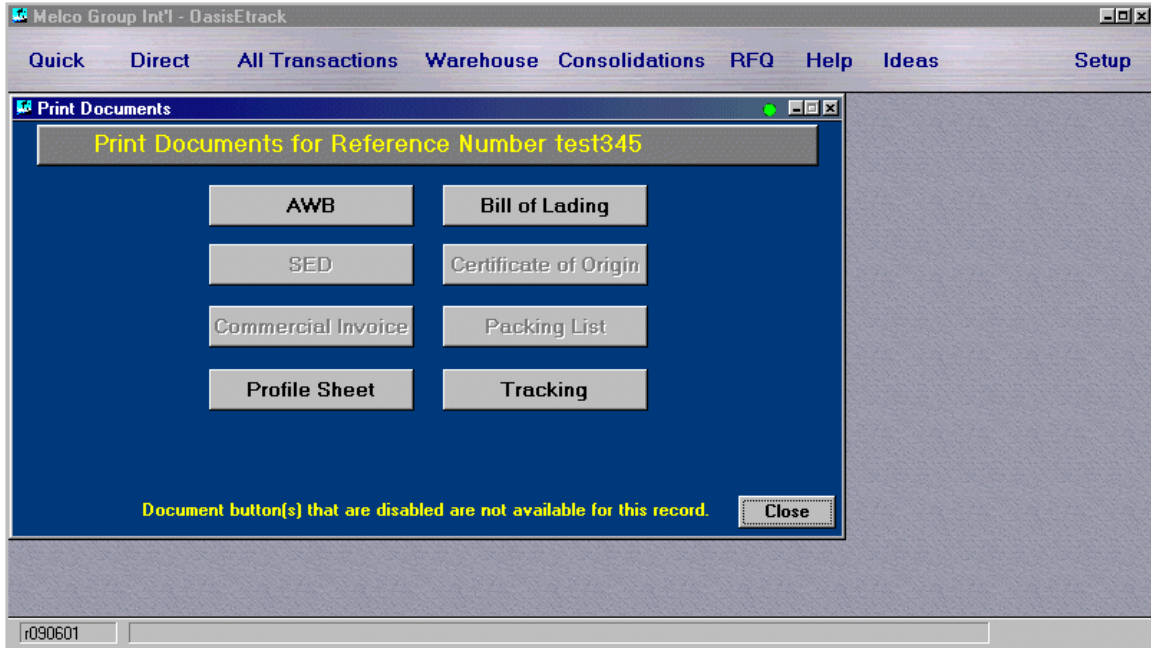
Melco Group Int'l - OasisEtrack

Quick Direct All Transactions Warehouse Consolidations RFQ Help Ideas Setup

Print Documents

Print Documents for Reference Number test345

AWB

Bill of Lading

SED

Certificate of Origin

Commercial Invoice

Packing List

Profile Sheet

Tracking

Document button(s) that are disabled are not available for this record.

Close

r090601